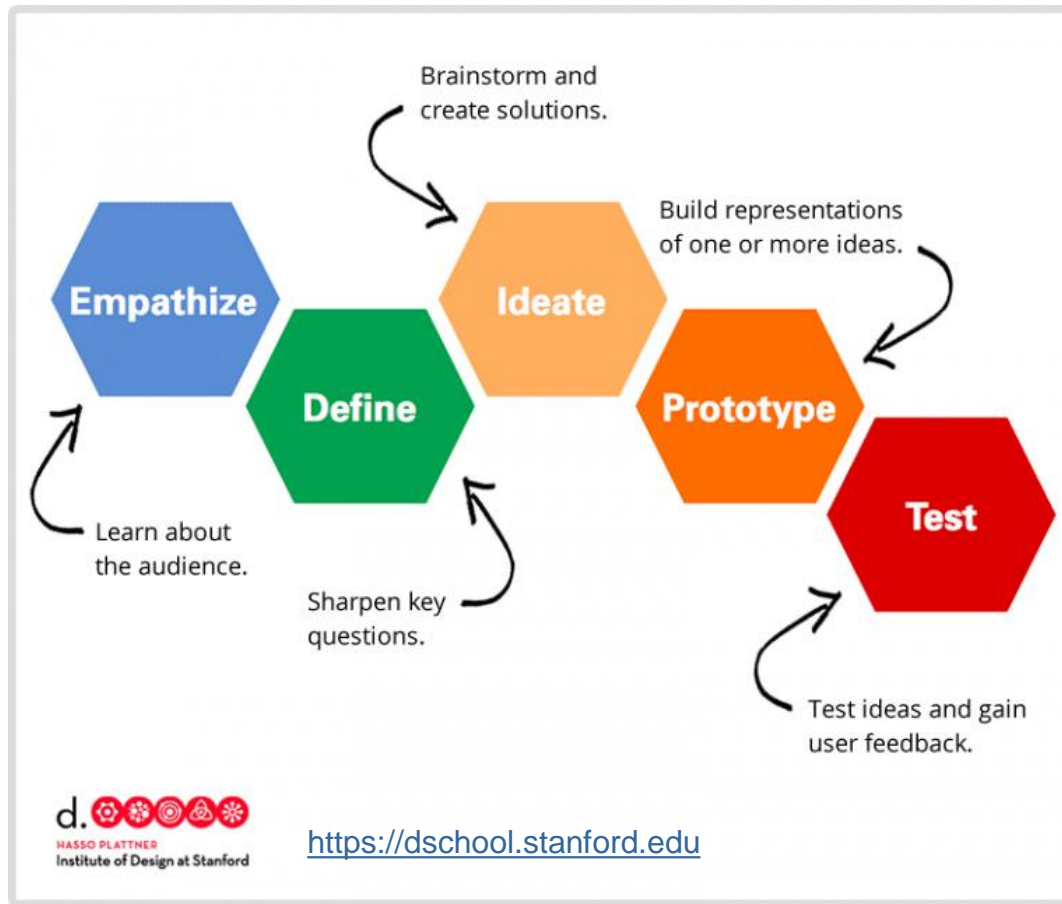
Brainstorm and create solutions.

Build representations of one or more ideas.

Empathize

Define

Ideate

Prototype

Test

Learn about the audience.

Sharpen key questions.

Test ideas and gain user feedback.

d.

HASSO PLATTNER
Institute of Design at Stanford

https://dschool.stanford.edu